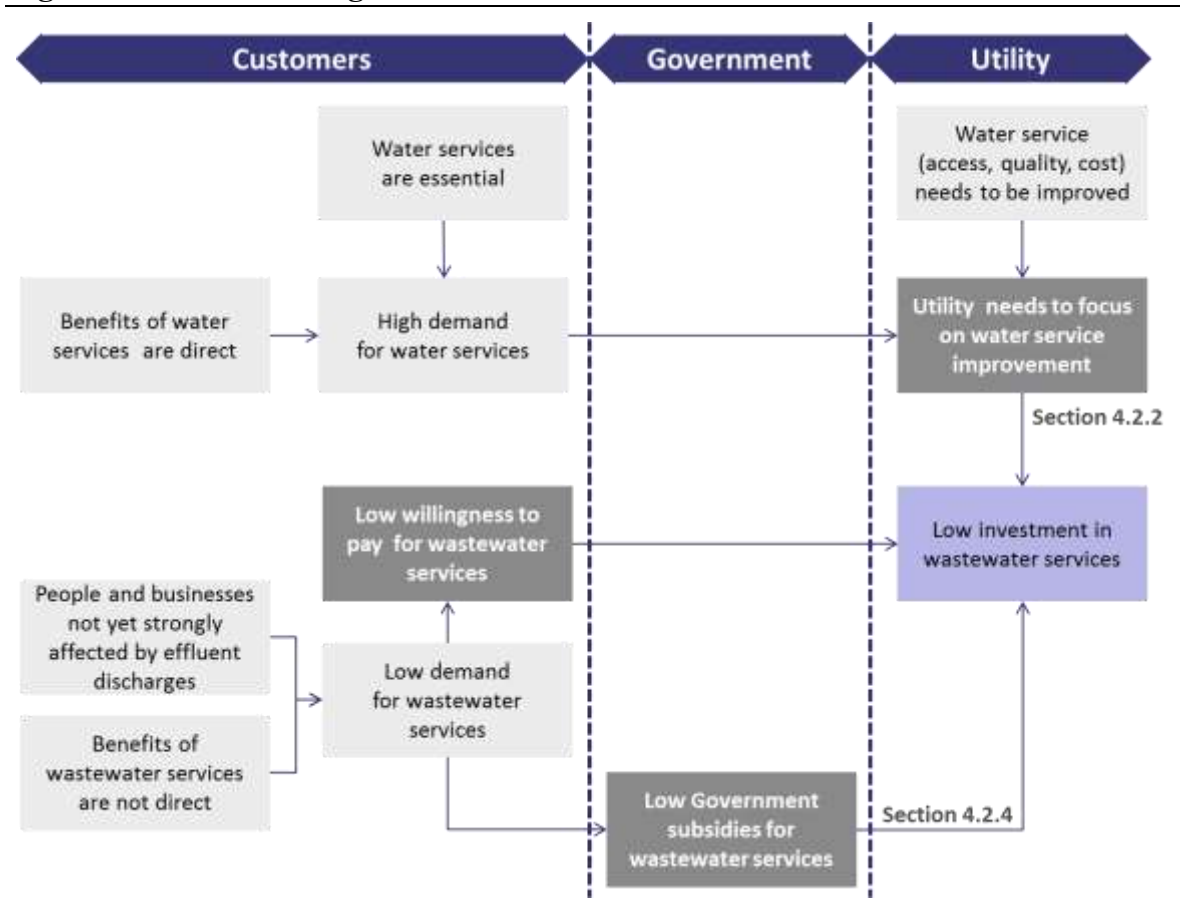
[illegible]

Customers

Government

Utility

Water services are essential

Water service (access, quality, cost) needs to be improved

Benefits of water services are direct

High demand for water services

Utility needs to focus on water service improvement

Section 4.2.2

Low willingness to pay for wastewater services

Low investment in wastewater services

People and businesses not yet strongly affected by effluent discharges

Low demand for wastewater services

Benefits of wastewater services are not direct

Low Government subsidies for wastewater services

Section 4.2.4